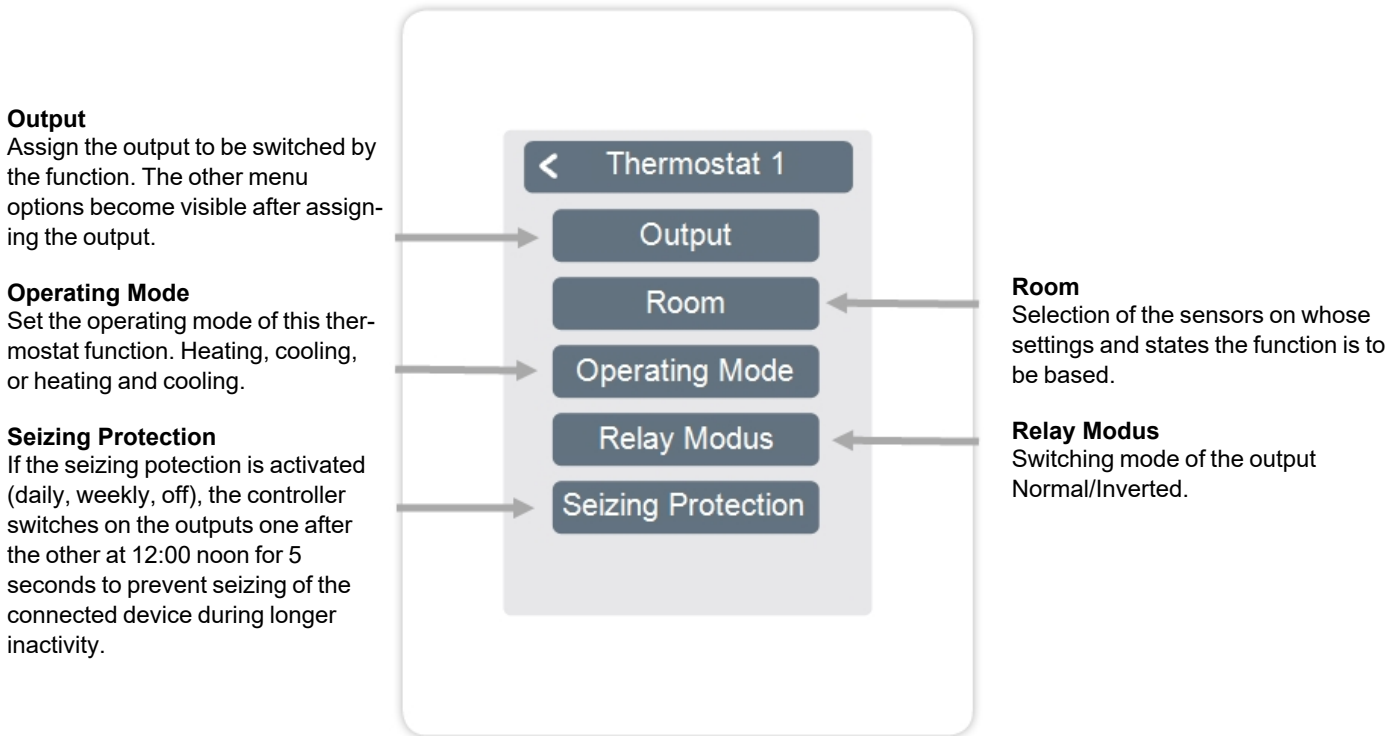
**Output**
Assign the output to be switched by the function. The other menu options become visible after assigning the output.

**Operating Mode**
Set the operating mode of this thermostat function. Heating, cooling, or heating and cooling.

**Seizing Protection**
If the seizing potection is activated (daily, weekly, off), the controller switches on the outputs one after the other at 12:00 noon for 5 seconds to prevent seizing of the connected device during longer inactivity.

<
Thermostat 1
Output
Room
Operating Mode
Relay Modus
Seizing Protection

**Room**
Selection of the sensors on whose settings and states the function is to be based.

**Relay Modus**
Switching mode of the output Normal/Inverted.